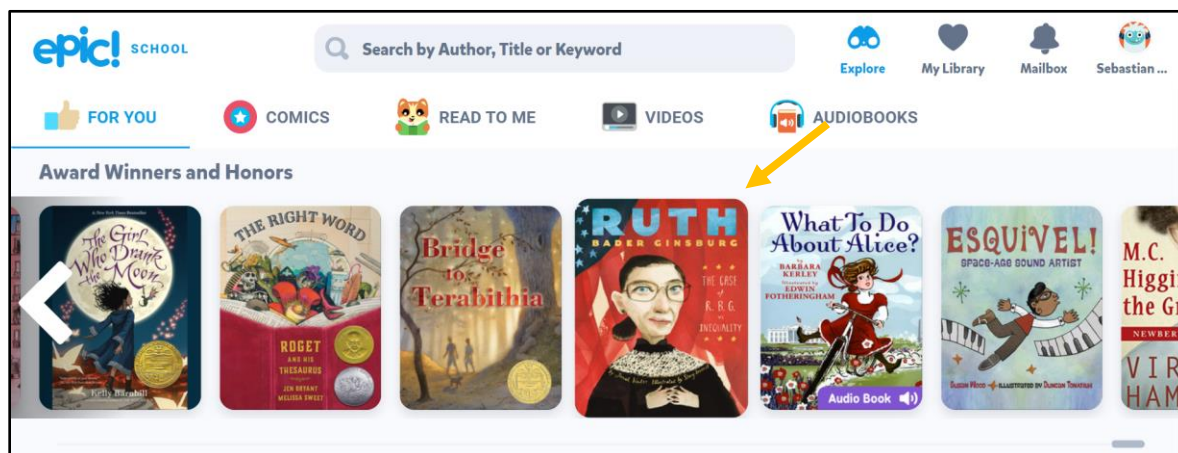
epic! SCHOOL

Search by Author, Title or Keyword

Explore My Library Mailbox Sebastian ...

FOR YOU COMICS READ TO ME VIDEOS AUDIOBOOKS

Award Winners and Honors

A New York Times Bestseller
The Girl Who Drank the Moon
Kelly Barnhill

THE RIGHT WORD
ROGET AND HIS THESAURUS
JEN BRYANT
MELISSA SWEET

Bridge to Terabithia

RUTH BADER GINSBURG
THE CASE OF R.B.G. vs. INEQUALITY

What To Do About Alice?
BY BARBARA KERLEY
Illustrated by EDWIN FOTHERINGHAM
Audio Book

ESQUIVEL!
SPACE-AGE SOUND ARTIST
SUSAN WOOD ILLUSTRATED BY DUNCAN TONATIUH

M.C. Higgin the Gr
NEWBER
VIR HAM